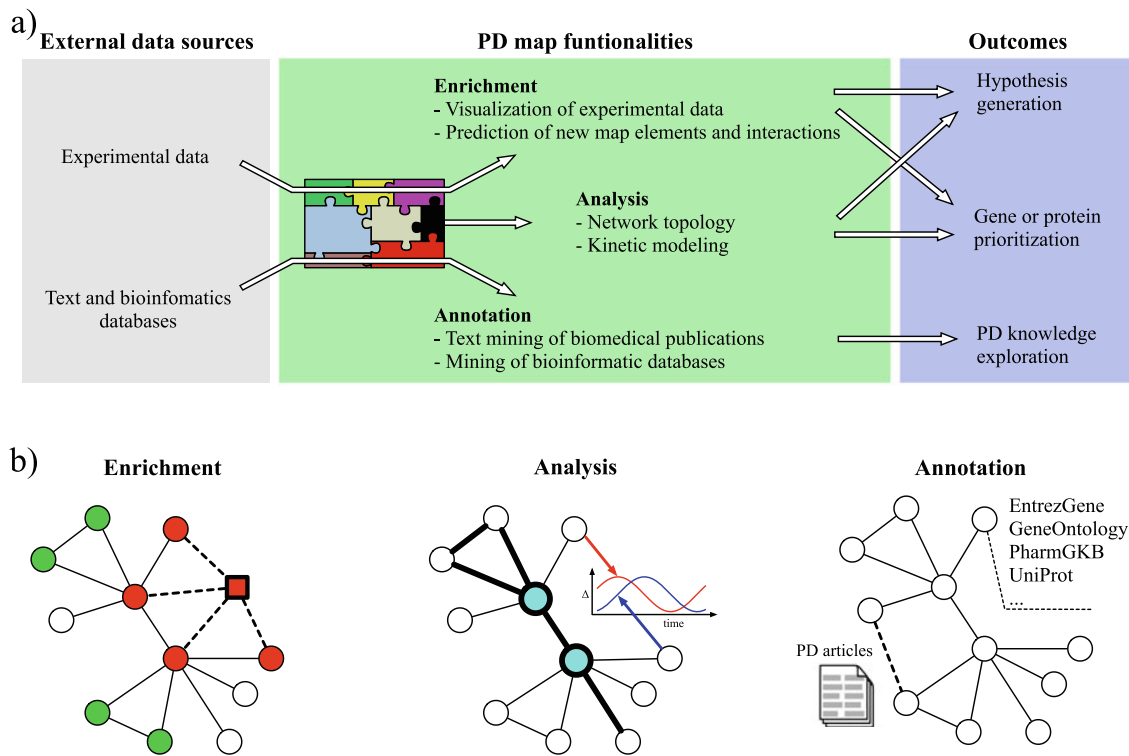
a)
External data sources

PD map funtionalities

Outcomes

Experimental data

Text and bioinfomatics databases

Enrichment
- Visualization of experimental data
- Prediction of new map elements and interactions

Analysis
- Network topology
- Kinetic modeling

Annotation
- Text mining of biomedical publications
- Mining of bioinformatic databases

Hypothesis generation

Gene or protein prioritization

PD knowledge exploration

b)
Enrichment

Analysis

$\Delta$

time

Annotation

EntrezGene
GeneOntology
PharmGKB
UniProt
...

PD articles